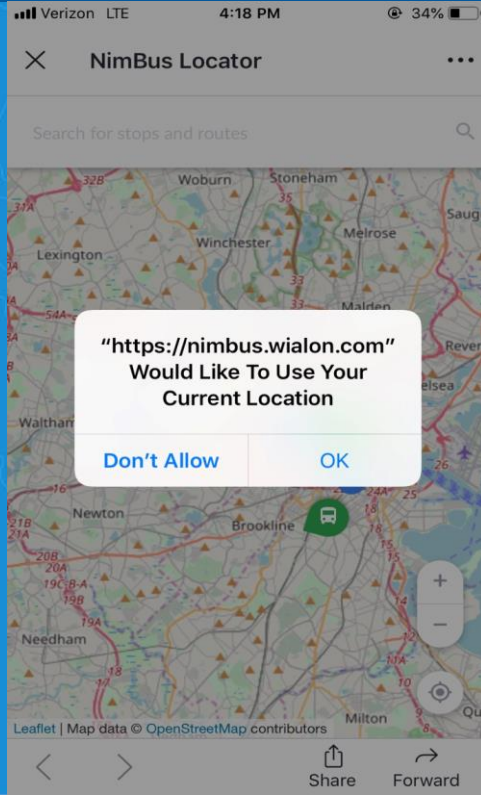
Verizon LTE 4:18 PM 34%

NimBus Locator

Search for stops and routes

Woburn Stoneham Saug Winchester Melrose Lexington Malden Rever Waltham Newton Brookline Needham Milton Qu

“https://nimbus.wialon.com” Would Like To Use Your Current Location

Don’t Allow OK

+ −

Leaflet | Map data © OpenStreetMap contributors

Share Forward